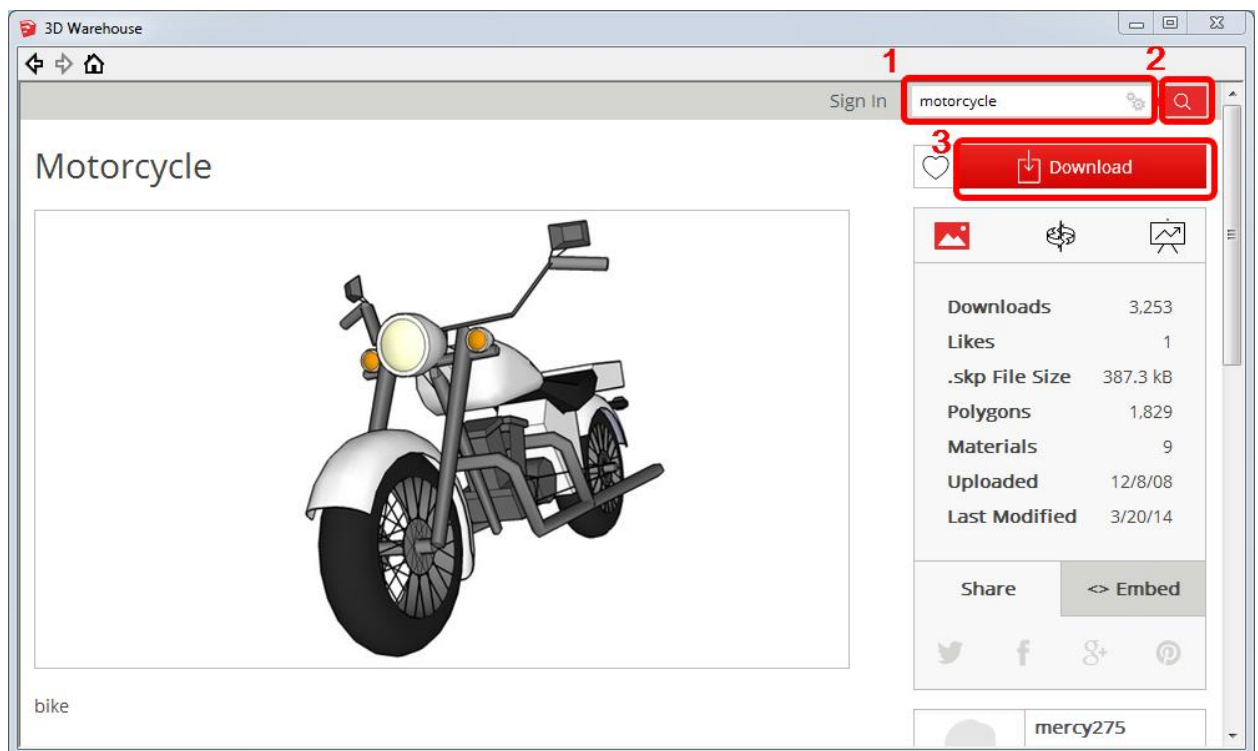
3D Warehouse

1 2

Sign In motorcycle

3

Motorcycle

Download

| | |
|---|---|
| Downloads | 3,253 |
| Likes | 1 |
| .skp File Size | 387.3 kB |
| Polygons | 1,829 |
| Materials | 9 |
| Uploaded | 12/8/08 |
| Last Modified | 3/20/14 |

Share <> Embed

bike

mercy275